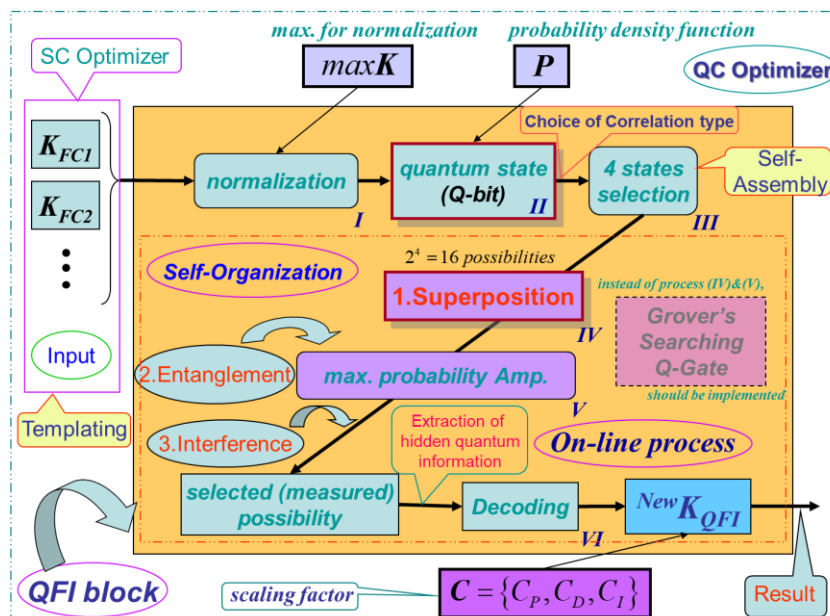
max. for normalization

probability density function

SC Optimizer

$maxK$

$P$

QC Optimizer

Choice of Correlation type

$K_{FC1}$

$K_{FC2}$

normalization

quantum state (Q-bit)

4 states selection

Self-Assembly

I

II

III

$2^4 = 16$ possibilities

Self-Organization

1.Superposition

instead of process (IV)&(V),

Grover's Searching Q-Gate

IV

Input

2.Entanglement

max. probability Amp.

should be implemented

V

Templating

3.Interference

Extraction of hidden quantum information

On-line process

selected (measured) possibility

Decoding

$^{New}K_{QFI}$

VI

QFI block

scaling factor

$C = \{C_P, C_D, C_I\}$

Result